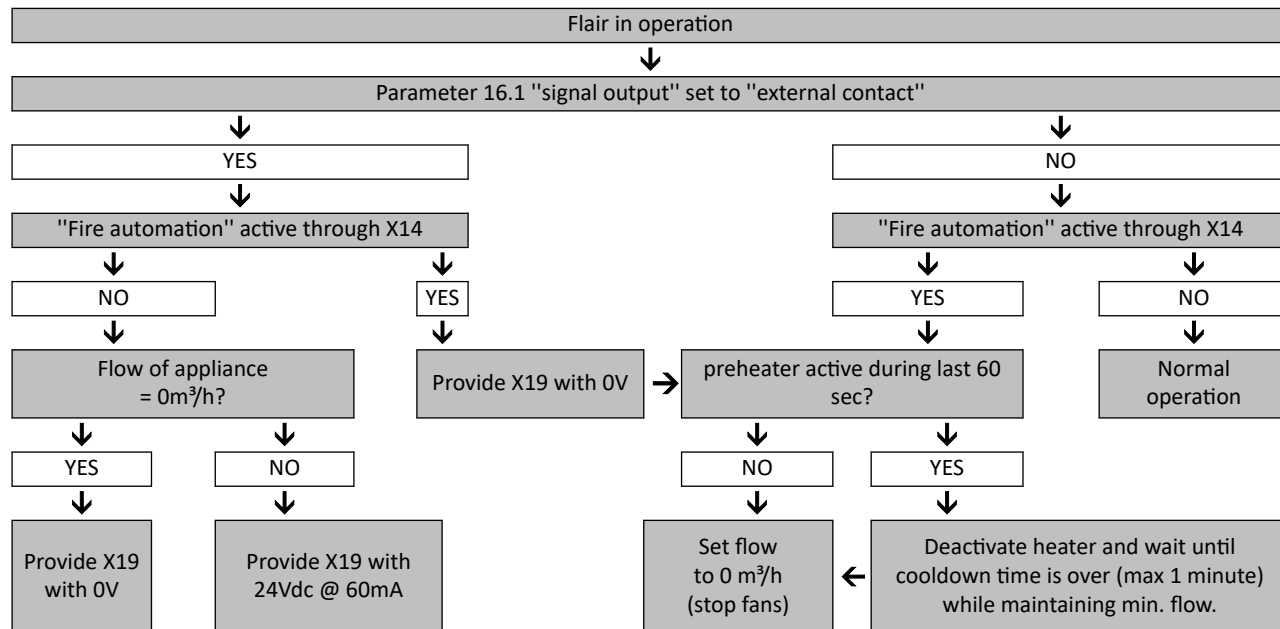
Flair in operation

Parameter 16.1 ''signal output'' set to ''external contact''

YES

NO

''Fire automation'' active through X14

''Fire automation'' active through X14

NO

YES

YES

NO

Flow of appliance = 0m³/h?

Provide X19 with 0V

preheater active during last 60 sec?

Normal operation

YES

NO

NO

YES

Provide X19 with 0V

Provide X19 with 24Vdc @ 60mA

Set flow to 0 m³/h (stop fans)

Deactivate heater and wait until cooldown time is over (max 1 minute) while maintaining min. flow.